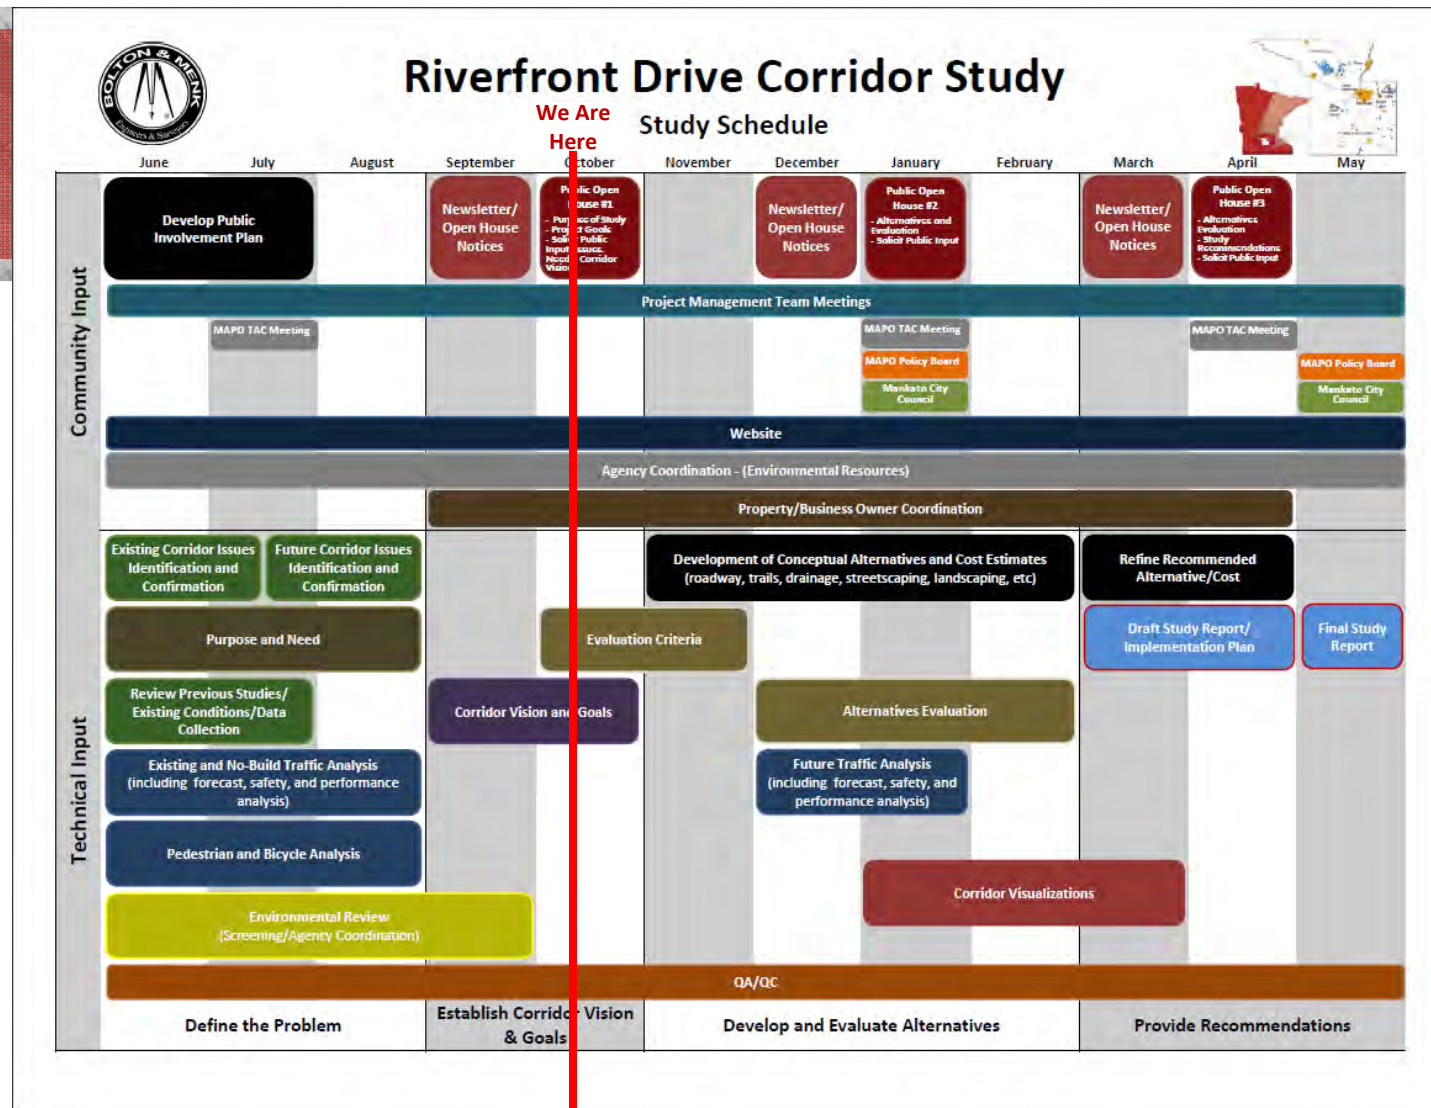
BOLTON & MENK
Engineers & Surveyors

Riverfront Drive Corridor Study

We Are Here

Study Schedule

June July August September October November December January February March April May

Community Input

Develop Public Involvement Plan

Newsletter/ Open House Notices

Pu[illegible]lic Open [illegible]ouse #1
- Pur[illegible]se of Study
- Proj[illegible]t Goals
- Soli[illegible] Public Input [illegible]ssues, Need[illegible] Corridor Visio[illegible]

Newsletter/ Open House Notices

Public Open House #2
- Alternatives and Evaluation
- Solicit Public Input

Newsletter/ Open House Notices

Public Open House #3
- Alternatives Evaluation
- Study Recommendations
- Solicit Public Input

Project Management Team Meetings

MAPO TAC Meeting

MAPO TAC Meeting

MAPO Policy Board

Mankato City Council

MAPO TAC Meeting

MAPO Policy Board

Mankato City Council

Website

Agency Coordination - (Environmental Resources)

Property/Business Owner Coordination

Technical Input

Existing Corridor Issues Identification and Confirmation

Future Corridor Issues Identification and Confirmation

Development of Conceptual Alternatives and Cost Estimates (roadway, trails, drainage, streetscaping, landscaping, etc)

Refine Recommended Alternative/Cost

Purpose and Need

Evaluation Criteria

Draft Study Report/ Implementation Plan

Final Study Report

Review Previous Studies/ Existing Conditions/Data Collection

Corridor Vision an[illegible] Goals

Alternatives Evaluation

Existing and No-Build Traffic Analysis (including forecast, safety, and performance analysis)

Future Traffic Analysis (including forecast, safety, and performance analysis)

Pedestrian and Bicycle Analysis

Corridor Visualizations

Environmental Review (Screening/Agency Coordination)

QA/QC

Define the Problem

Establish Corrid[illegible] Vision & Goals

Develop and Evaluate Alternatives

Provide Recommendations